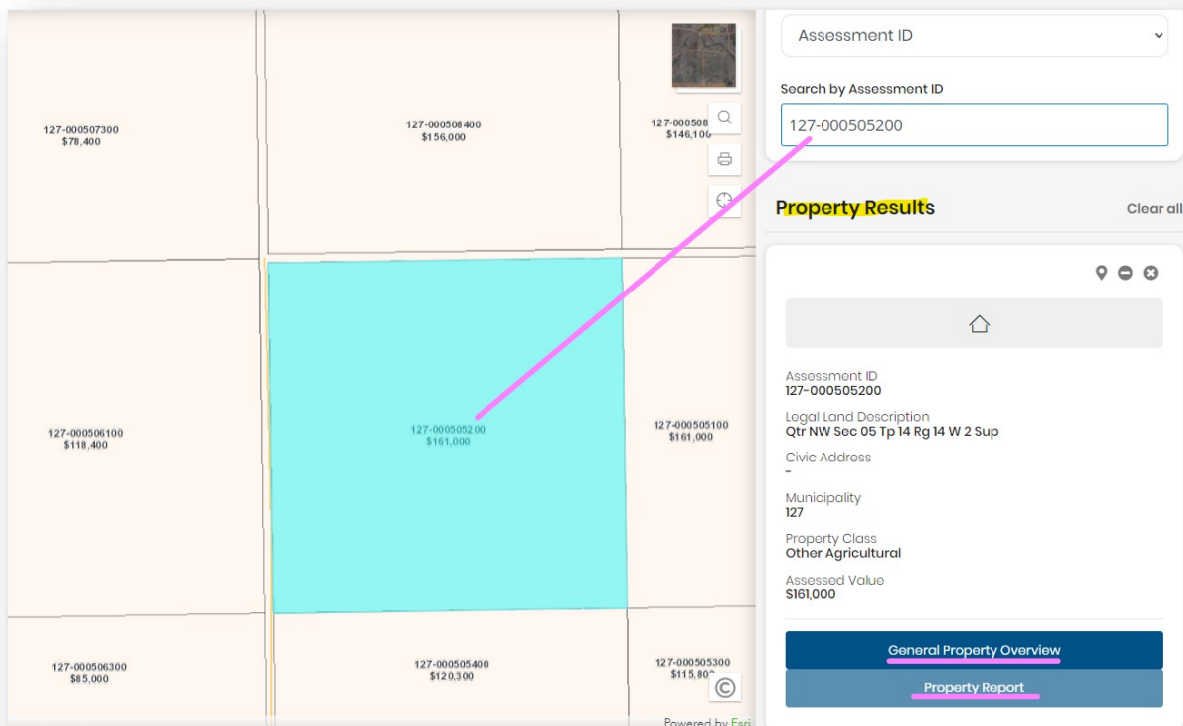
127-000507300
$78,400

127-000508400
$156,000

127-000508
$146,10

127-000506100
$118,400

127-000505200
$161,000

127-000505100
$161,000

127-000506300
$85,000

127-000505400
$120,300

127-000505300
$115,80

Powered by Esri

Assessment ID

Search by Assessment ID

127-000505200

Property Results

Clear all

Assessment ID
127-000505200

Legal Land Description
Qtr NW Sec 05 Tp 14 Rg 14 W 2 Sup

Civic Address
-

Municipality
127

Property Class
Other Agricultural

Assessed Value
$161,000

General Property Overview

Property Report